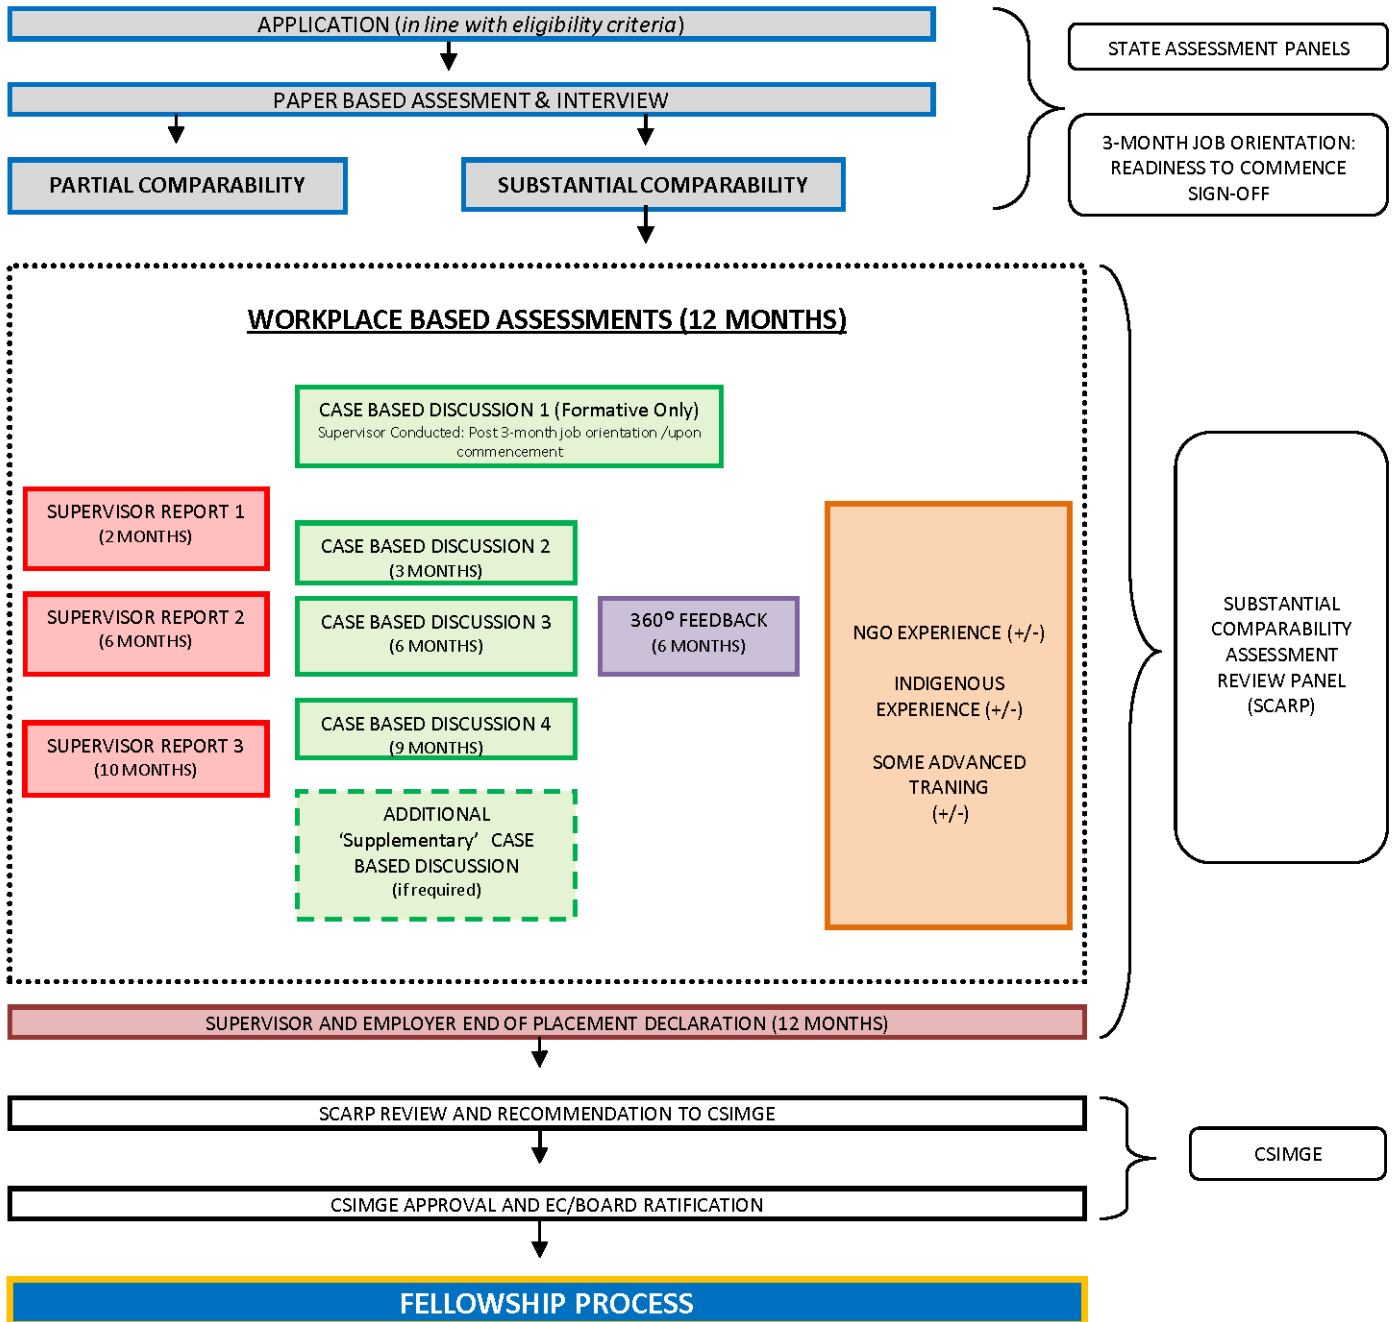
APPLICATION (in line with eligibility criteria)

PAPER BASED ASSESMENT & INTERVIEW

PARTIAL COMPARABILITY

SUBSTANTIAL COMPARABILITY

STATE ASSESSMENT PANELS

3-MONTH JOB ORIENTATION: READINESS TO COMMENCE SIGN-OFF

WORKPLACE BASED ASSESSMENTS (12 MONTHS)

CASE BASED DISCUSSION 1 (Formative Only)
Supervisor Conducted: Post 3-month job orientation /upon commencement

SUPERVISOR REPORT 1
(2 MONTHS)

SUPERVISOR REPORT 2
(6 MONTHS)

SUPERVISOR REPORT 3
(10 MONTHS)

CASE BASED DISCUSSION 2
(3 MONTHS)

CASE BASED DISCUSSION 3
(6 MONTHS)

CASE BASED DISCUSSION 4
(9 MONTHS)

ADDITIONAL 'Supplementary' CASE BASED DISCUSSION
(if required)

$360^o$ FEEDBACK
(6 MONTHS)

NGO EXPERIENCE (+/-)

INDIGENOUS EXPERIENCE (+/-)

SOME ADVANCED TRANING
(+/-)

SUBSTANTIAL COMPARABILITY ASSESSMENT REVIEW PANEL (SCARP)

SUPERVISOR AND EMPLOYER END OF PLACEMENT DECLARATION (12 MONTHS)

SCARP REVIEW AND RECOMMENDATION TO CSIMGE

CSIMGE APPROVAL AND EC/BOARD RATIFICATION

CSIMGE

FELLOWSHIP PROCESS